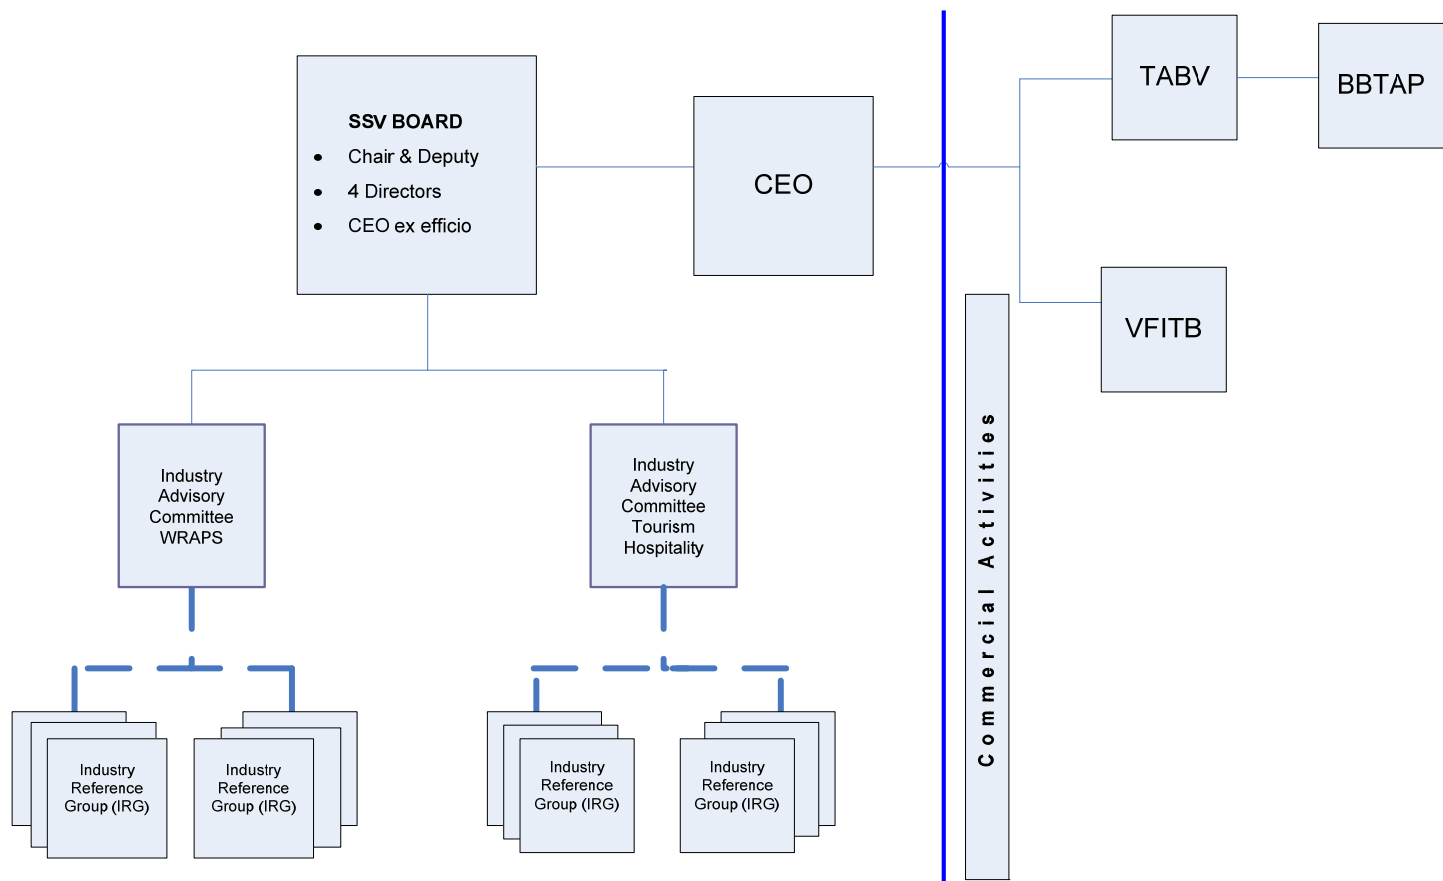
SSV BOARD
- Chair & Deputy
- 4 Directors
- CEO ex efficio

CEO

TABV

BBTAP

VFITB

Commercial Activities

Industry Advisory Committee WRAPS

Industry Advisory Committee Tourism Hospitality

Industry Reference Group (IRG)

Industry Reference Group (IRG)

Industry Reference Group (IRG)

Industry Reference Group (IRG)